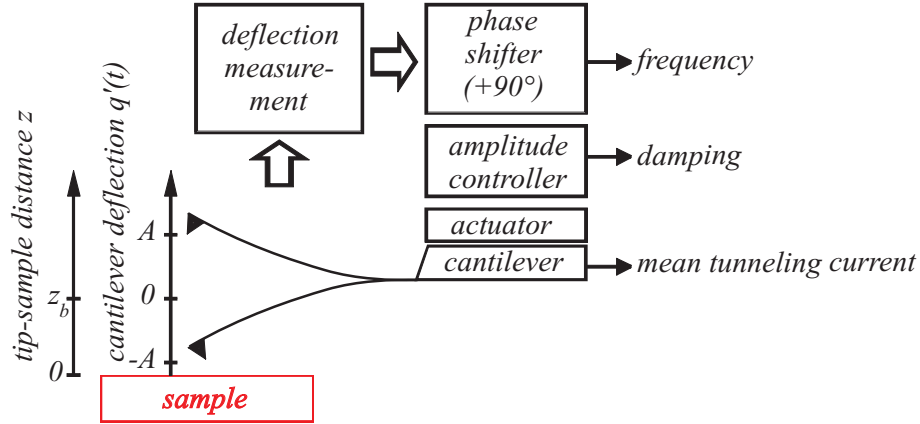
deflection measurement

phase shifter (+90°)

frequency

amplitude controller

damping

actuator

cantilever

mean tunneling current

tip-sample distance z

cantilever deflection q'(t)

A

0

-A

$z_b$

0

sample